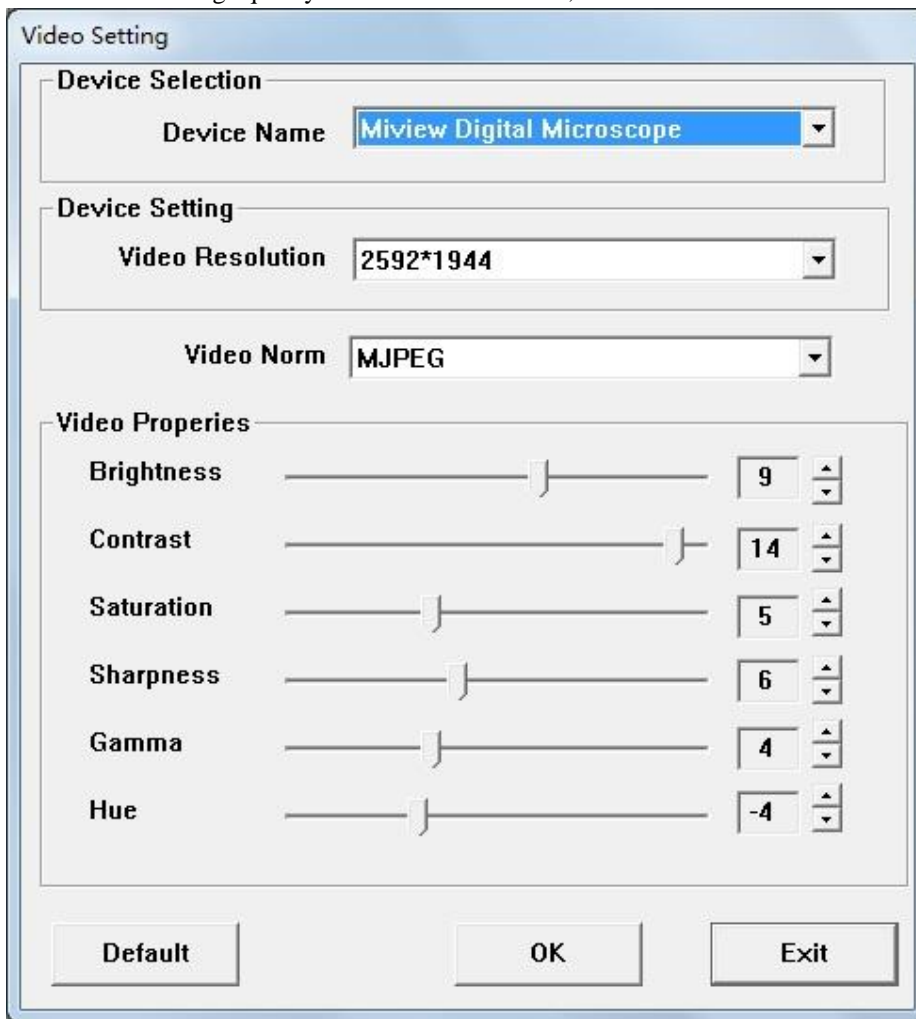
Video Setting

Device Selection

Device Name Miview Digital Microscope

Device Setting

Video Resolution 2592*1944

Video Norm MJPEG

Video Properies

Brightness 9

Contrast 14

Saturation 5

Sharpness 6

Gamma 4

Hue -4

Default OK Exit